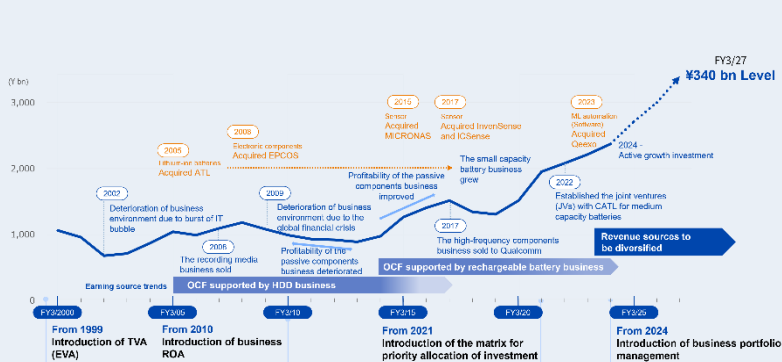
FY3/27
¥340 bn Level

(Y bn)
3,000
2,000
1,000
0

2015
Sensor
Acquired MICRONAS

2017
Sensor
Acquired InvenSense and ICSense

2023
ML automation (Software)
Acquired Qeexo

2024 -
Active growth investment

2005
Lithium-ion batteries
Acquired ATL

2008
Electronic components
Acquired EPCOS

Profitability of the passive components business improved

The small capacity battery business grew

2022
Established the joint ventures (JVs) with CATL for medium capacity batteries

2002
Deterioration of business environment due to burst of IT bubble

2009
Deterioration of business environment due to the global financial crisis

2017
The high-frequency components business sold to Qualcomm

2006
The recording media business sold

Profitability of the passive components business deteriorated

Revenue sources to be diversified

OCF supported by rechargeable battery business

Earning source trends

OCF supported by HDD business

FY3/2000
FY3/05
FY3/10
FY3/15
FY3/20
FY3/25

From 1999
Introduction of TVA (EVA)

From 2010
Introduction of business ROA

From 2021
Introduction of the matrix for priority allocation of investment

From 2024
Introduction of business portfolio management